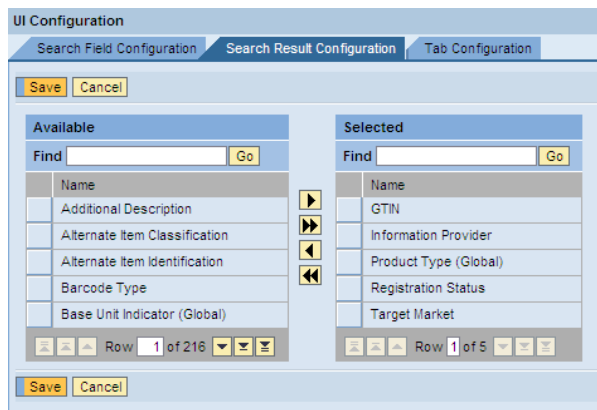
UI Configuration

Search Field Configuration | Search Result Configuration | Tab Configuration

Save Cancel

Available

Find Go

| Name |
|---|
| Additional Description |
| Alternate Item Classification |
| Alternate Item Identification |
| Barcode Type |
| Base Unit Indicator (Global) |

Row 1 of 216

Selected

Find Go

| Name |
|---|
| GTIN |
| Information Provider |
| Product Type (Global) |
| Registration Status |
| Target Market |

Row 1 of 5

Save Cancel